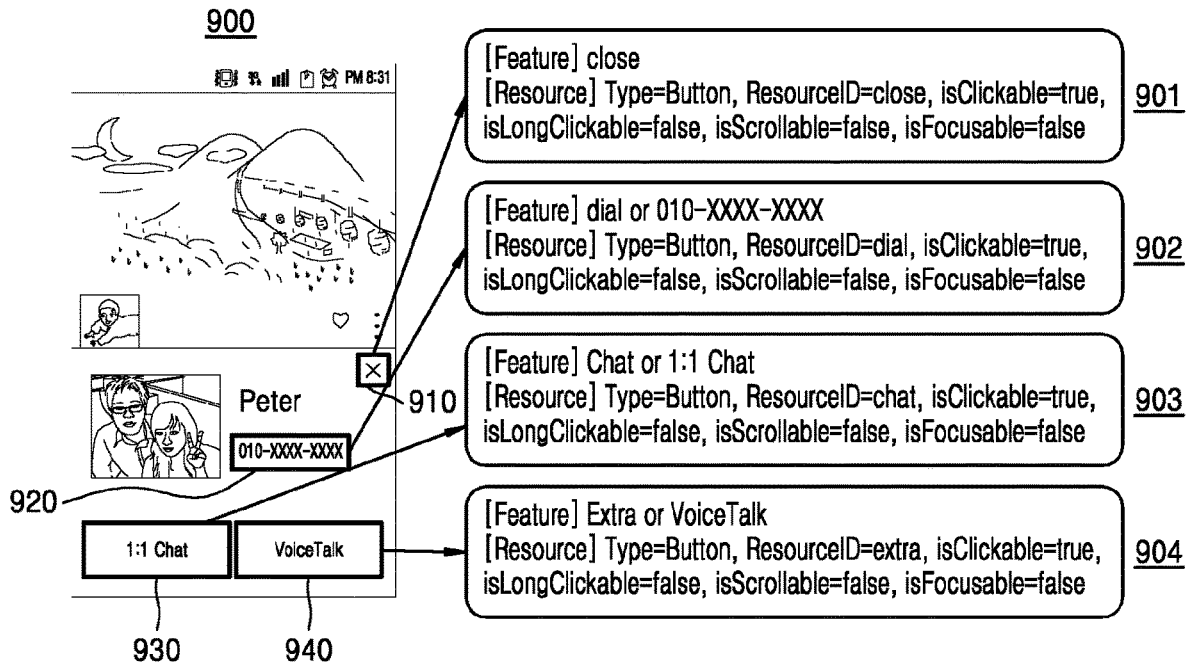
900

PM 8:31

Peter

010-XXXX-XXXX

910

920

1:1 Chat

VoiceTalk

930

940

[Feature] close
[Resource] Type=Button, ResourceID=close, isClickable=true, isLongClickable=false, isScrollable=false, isFocusable=false

901

[Feature] dial or 010-XXXX-XXXX
[Resource] Type=Button, ResourceID=dial, isClickable=true, isLongClickable=false, isScrollable=false, isFocusable=false

902

[Feature] Chat or 1:1 Chat
[Resource] Type=Button, ResourceID=chat, isClickable=true, isLongClickable=false, isScrollable=false, isFocusable=false

903

[Feature] Extra or VoiceTalk
[Resource] Type=Button, ResourceID=extra, isClickable=true, isLongClickable=false, isScrollable=false, isFocusable=false

904